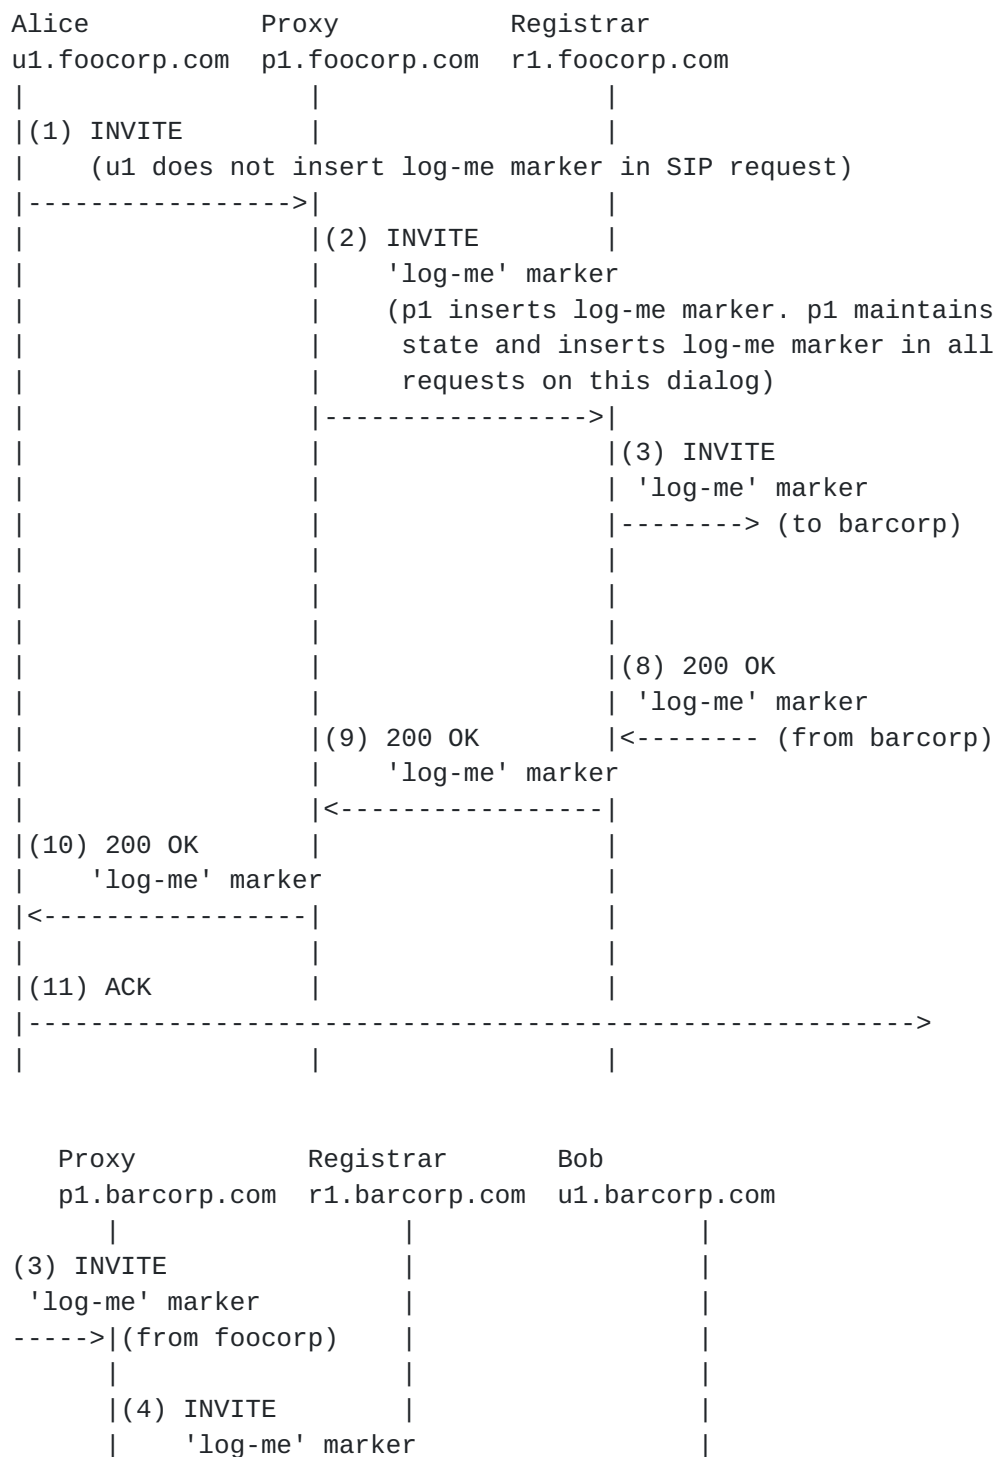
Alice            Proxy            Registrar
u1.foocorp.com  p1.foocorp.com  r1.foocorp.com
|                  |                  |
|(1) INVITE        |                  |
|    (u1 does not insert log-me marker in SIP request)
|----------------->|                  |
|                  |(2) INVITE        |
|                  |    'log-me' marker
|                  |    (p1 inserts log-me marker. p1 maintains
|                  |     state and inserts log-me marker in all
|                  |     requests on this dialog)
|                  |----------------->|
|                  |                  |(3) INVITE
|                  |                  | 'log-me' marker
|                  |                  |--------> (to barcorp)
|                  |                  |
|                  |                  |
|                  |                  |
|                  |                  |(8) 200 OK
|                  |                  | 'log-me' marker
|                  |(9) 200 OK        |<-------- (from barcorp)
|                  |    'log-me' marker
|                  |<-----------------|
|(10) 200 OK       |                  |
|    'log-me' marker                  |
|<-----------------|                  |
|                  |                  |
|(11) ACK          |                  |
|------------------------------------------------------------>
|                  |                  |

   Proxy            Registrar        Bob
   p1.barcorp.com  r1.barcorp.com  u1.barcorp.com
       |                  |                  |
(3) INVITE                |                  |
 'log-me' marker          |                  |
----->|(from foocorp)     |                  |
       |                  |                  |
       |(4) INVITE        |                  |
       |    'log-me' marker                  |